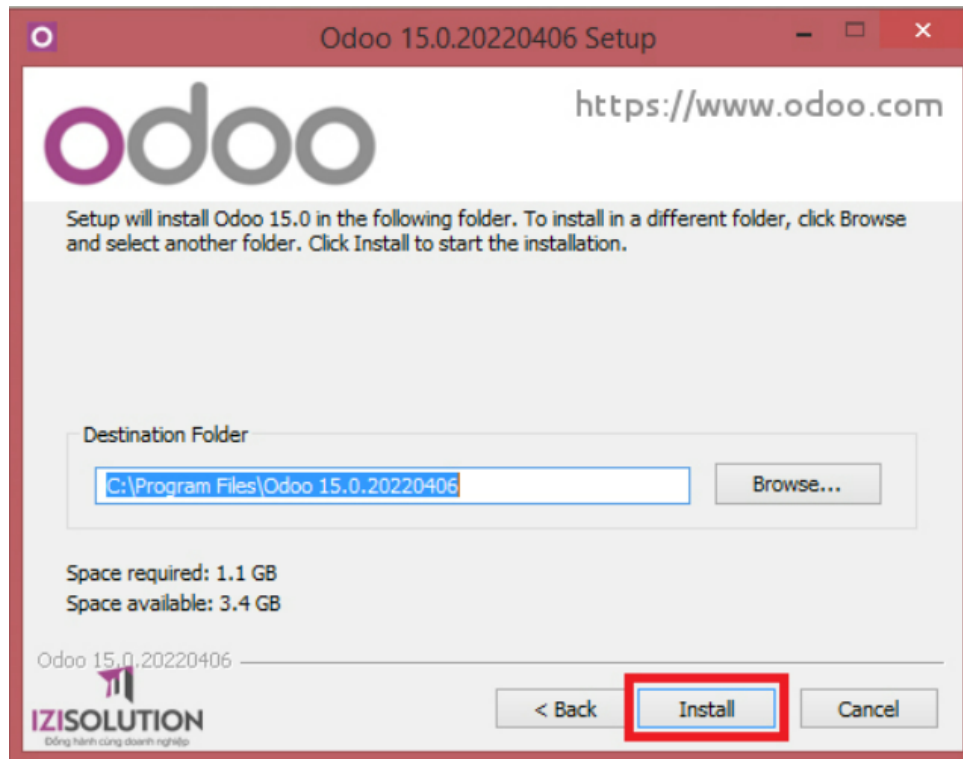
Odoo 15.0.20220406 Setup

odoo

https://www.odoo.com

Setup will install Odoo 15.0 in the following folder. To install in a different folder, click Browse and select another folder. Click Install to start the installation.

Destination Folder

C:\Program Files\Odoo 15.0.20220406

Browse...

Space required: 1.1 GB
Space available: 3.4 GB

Odoo 15.0.20220406

IZISOLUTION
Đồng hành cùng doanh nghiệp

< Back

Install

Cancel